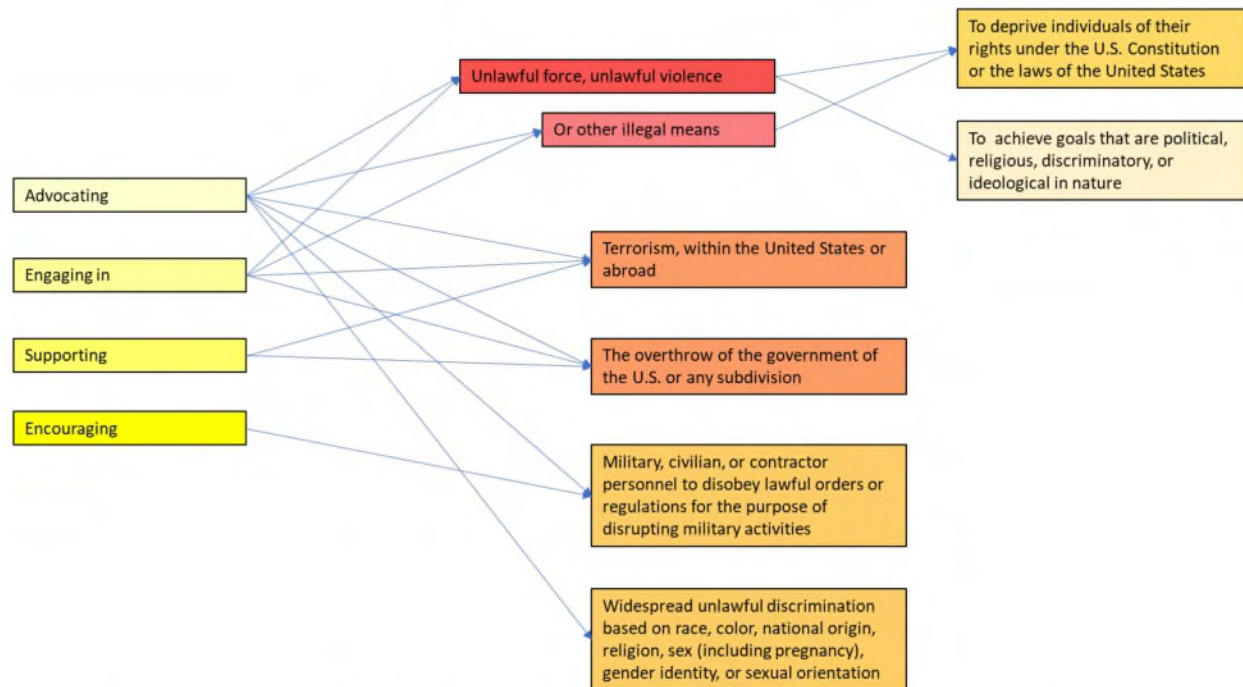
Advocating

Engaging in

Supporting

Encouraging

Unlawful force, unlawful violence

Or other illegal means

To deprive individuals of their rights under the U.S. Constitution or the laws of the United States

To achieve goals that are political, religious, discriminatory, or ideological in nature

Terrorism, within the United States or abroad

The overthrow of the government of the U.S. or any subdivision

Military, civilian, or contractor personnel to disobey lawful orders or regulations for the purpose of disrupting military activities

Widespread unlawful discrimination based on race, color, national origin, religion, sex (including pregnancy), gender identity, or sexual orientation